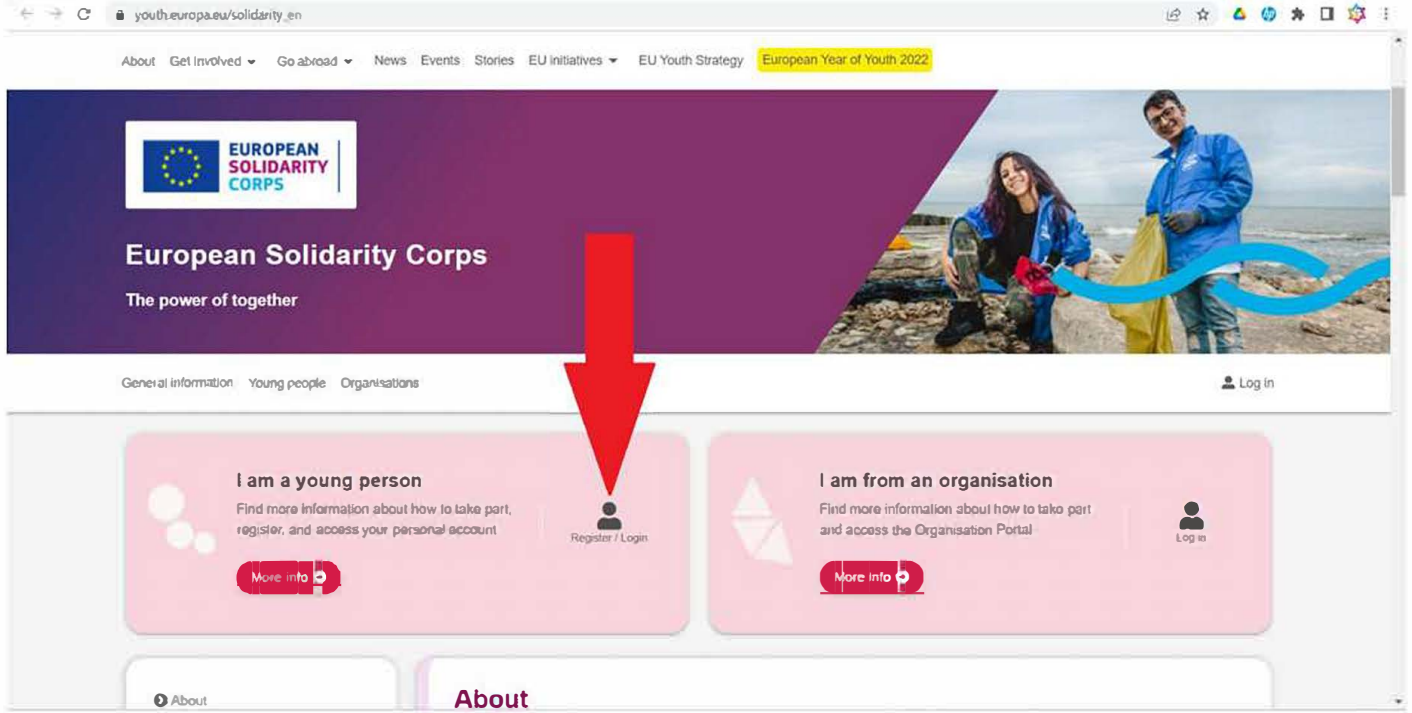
youth.europa.eu/solidarity_en

About Get Involved Go abroad News Events Stories EU initiatives EU Youth Strategy European Year of Youth 2022

EUROPEAN SOLIDARITY CORPS

European Solidarity Corps

The power of together

General information Young people Organisations Log in

I am a young person

Find more information about how to take part, register, and access your personal account

Register / Login

More info

I am from an organisation

Find more information about how to take part and access the Organisation Portal

Log in

More info

About

About